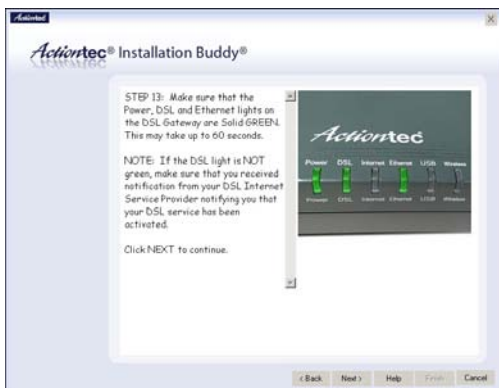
Actiontec

Actiontec® Installation Buddy®

STEP 13: Make sure that the Power, DSL and Ethernet lights on the DSL Gateway are Solid GREEN. This may take up to 60 seconds.

NOTE: If the DSL light is NOT green, make sure that you received notification from your DSL Internet Service Provider notifying you that your DSL service has been activated.

Click NEXT to continue.

Actiontec

Power DSL Internet Ethernet USB Wireless

Power DSL Internet Ethernet USB Wireless

< Back Next > Help Finish Cancel